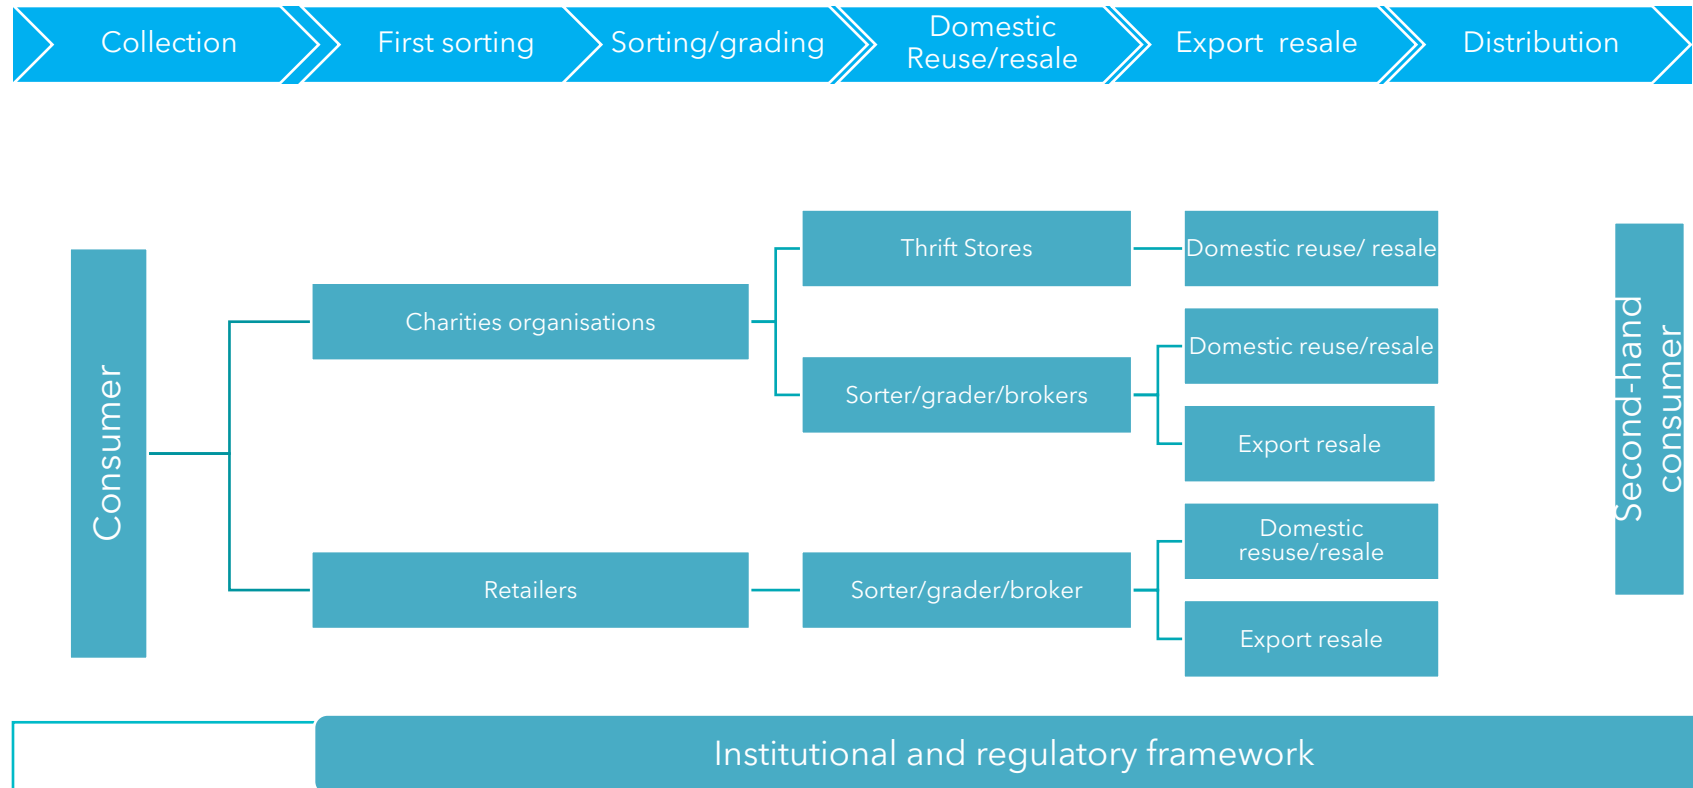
Collection

First sorting

Sorting/grading

Domestic Reuse/resale

Export resale

Distribution

Consumer

Charities organisations

Thrift Stores

Domestic reuse/ resale

Sorter/grader/brokers

Domestic reuse/resale

Export resale

Retailers

Sorter/grader/broker

Domestic resuse/resale

Export resale

Second-hand consumer

Institutional and regulatory framework